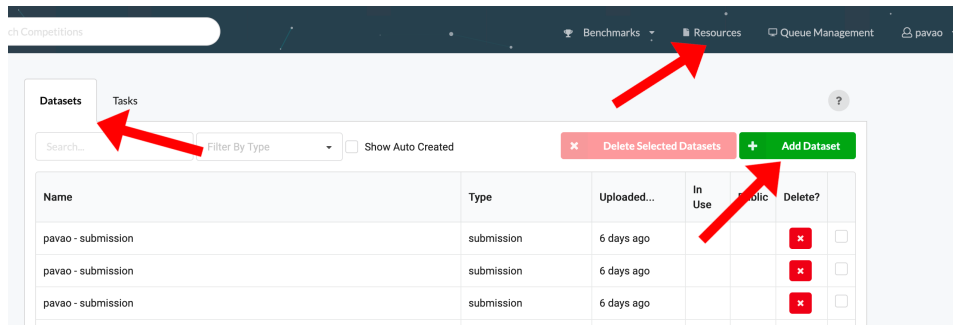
ch Competitions

Benchmarks Resources Queue Management pavao

Datasets Tasks

?

Search... Filter By Type Show Auto Created

Delete Selected Datasets

+ Add Dataset

| Name | Type | Uploaded... | In Use | Public | Delete? | |
|---|---|---|---|---|---|---|
| pavao - submission | submission | 6 days ago | | | | |
| pavao - submission | submission | 6 days ago | | | | |
| pavao - submission | submission | 6 days ago | | | | |